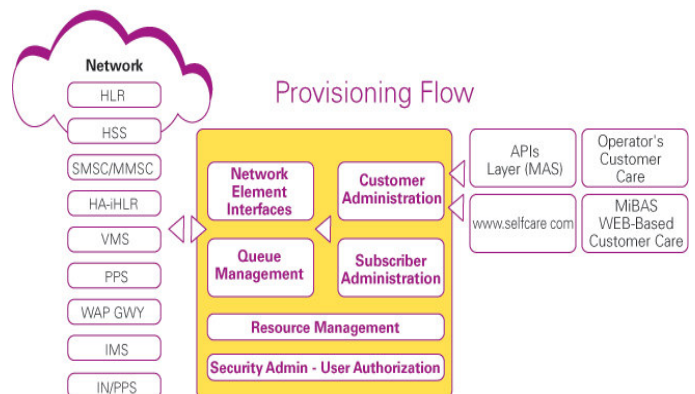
Provisioning Flow

Network
HLR
HSS
SMSC/MMSC
HA-iHLR
VMS
PPS
WAP GWY
IMS
IN/PPS

Network Element Interfaces
Customer Administration
Queue Management
Subscriber Administration
Resource Management
Security Admin - User Authorization

APIs Layer (MAS)
Operator's Customer Care
www.selfcare.com
MiBAS WEB-Based Customer Care